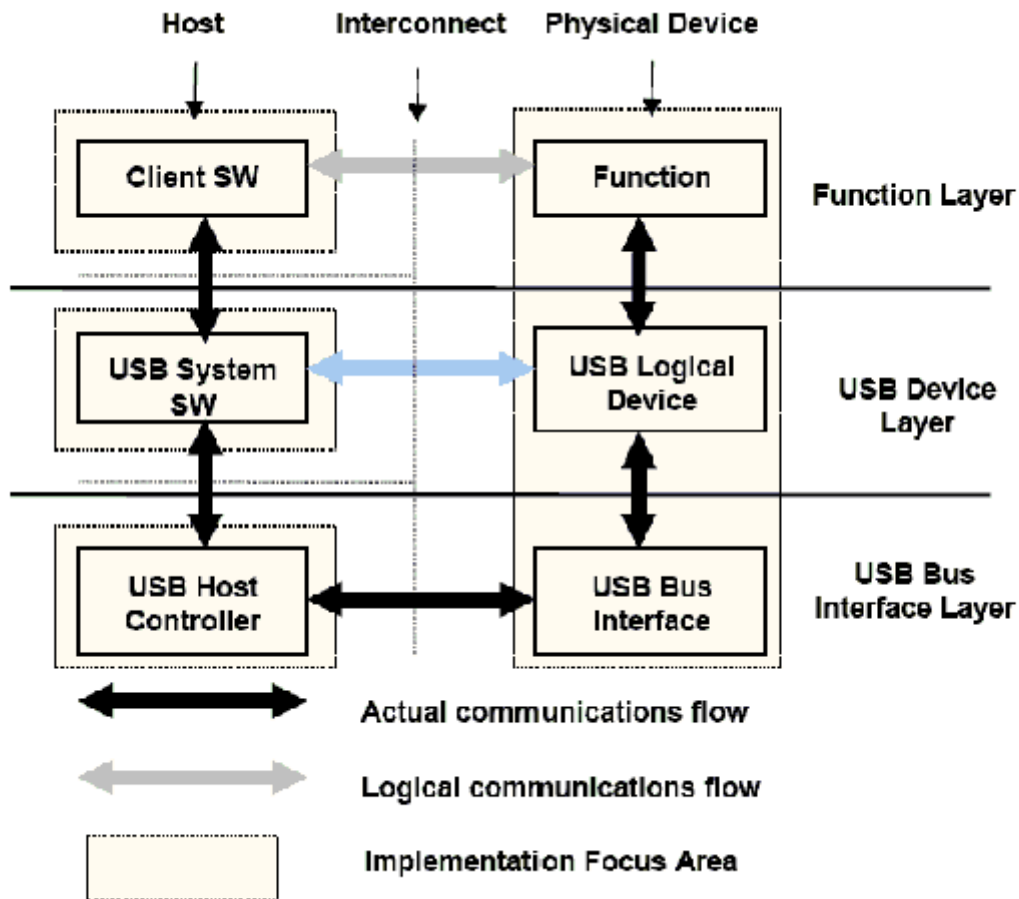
Host

Interconnect

Physical Device

Client SW

Function

Function Layer

USB System SW

USB Logical Device

USB Device Layer

USB Host Controller

USB Bus Interface

USB Bus Interface Layer

Actual communications flow

Logical communications flow

Implementation Focus Area